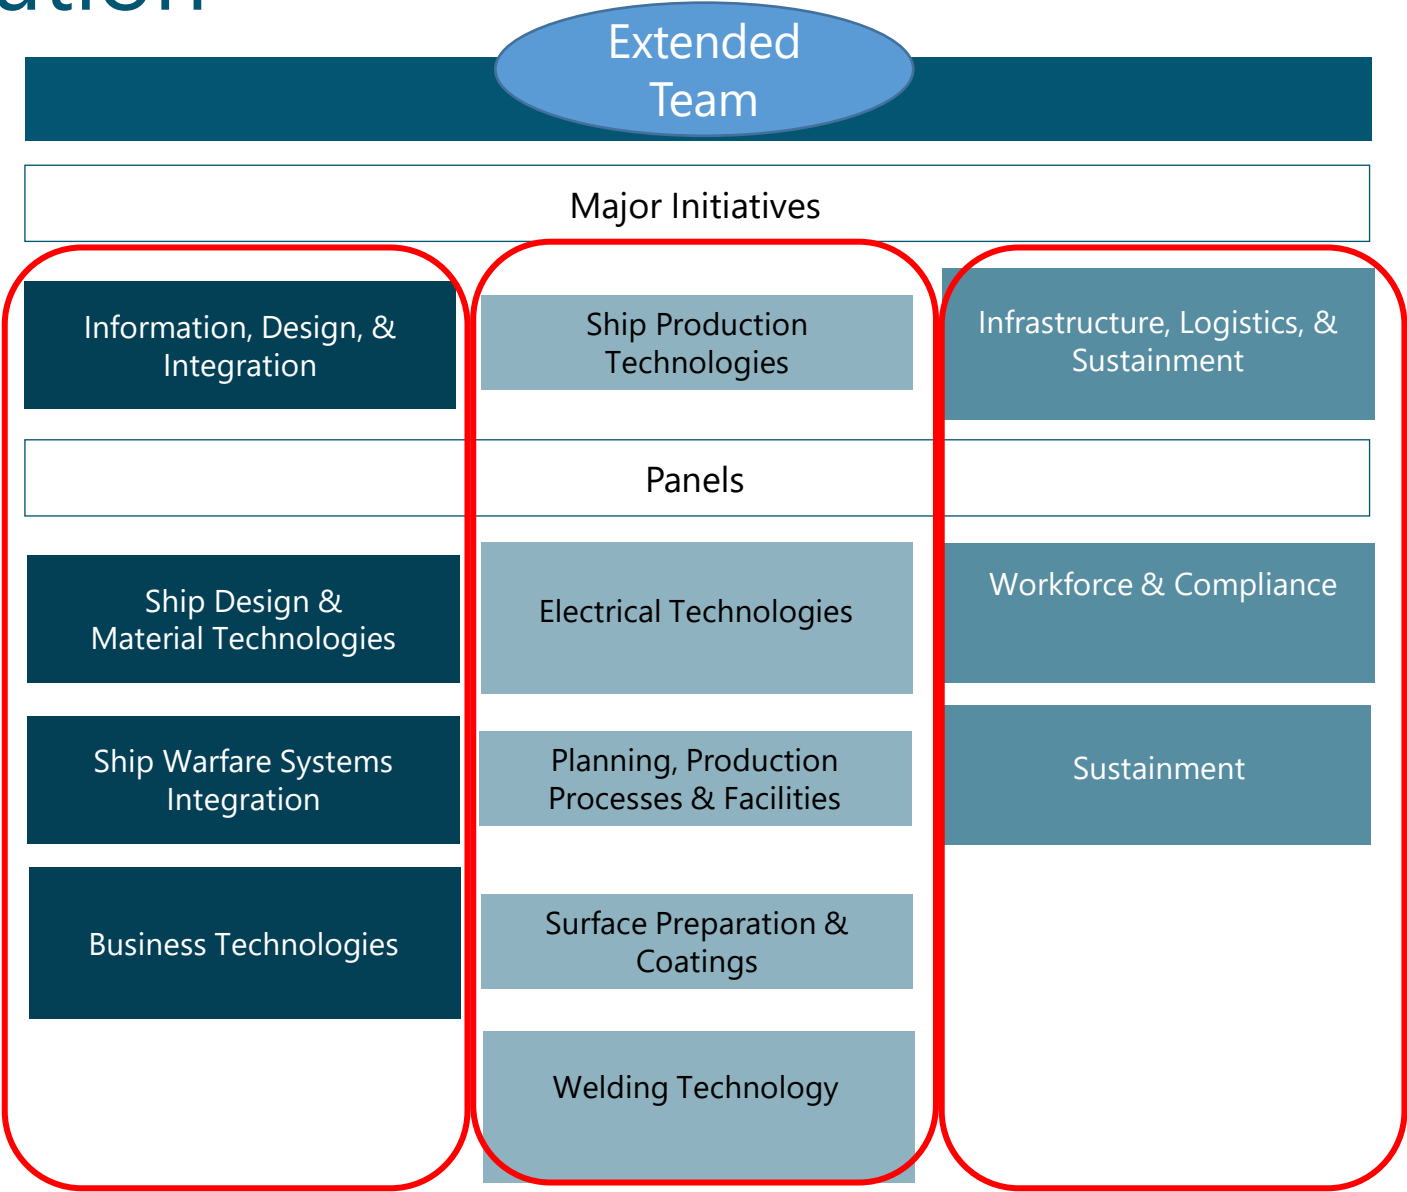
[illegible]ation

Extended Team

Major Initiatives

Information, Design, & Integration

Ship Production Technologies

Infrastructure, Logistics, & Sustainment

Panels

Ship Design & Material Technologies

Electrical Technologies

Workforce & Compliance

Ship Warfare Systems Integration

Planning, Production Processes & Facilities

Sustainment

Business Technologies

Surface Preparation & Coatings

Welding Technology